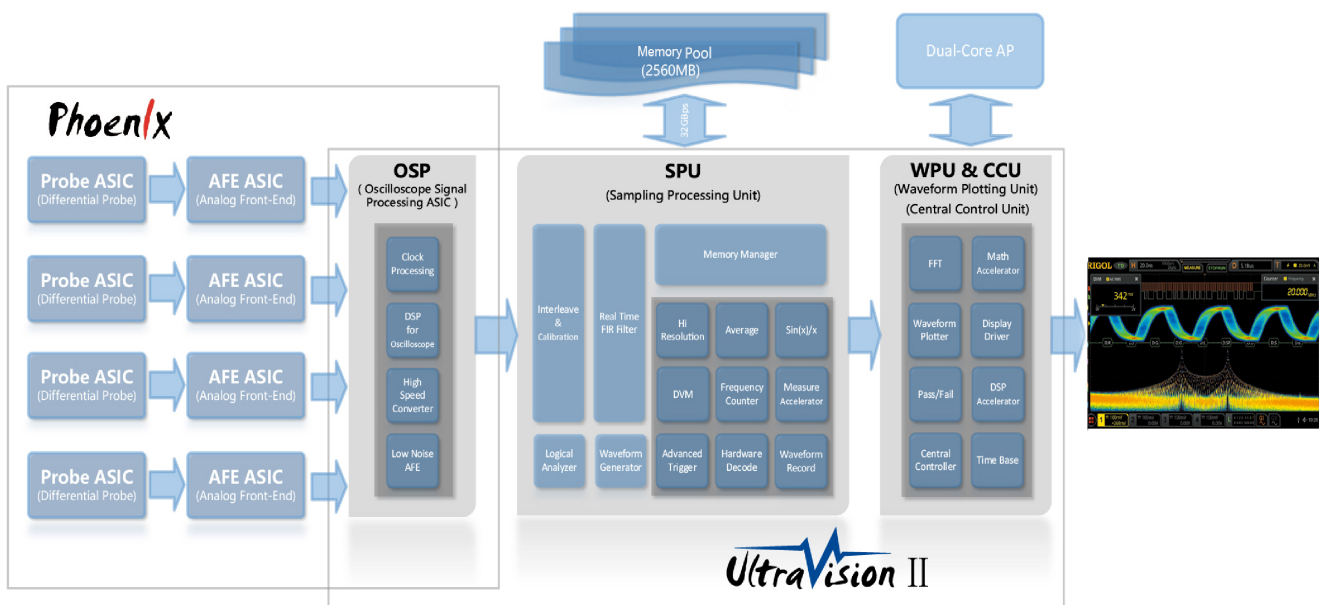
Memory Pool
(2560MB)

Dual-Core AP

Phoenix

32 GBps

Probe ASIC
(Differential Probe)

AFE ASIC
(Analog Front-End)

Probe ASIC
(Differential Probe)

AFE ASIC
(Analog Front-End)

Probe ASIC
(Differential Probe)

AFE ASIC
(Analog Front-End)

Probe ASIC
(Differential Probe)

AFE ASIC
(Analog Front-End)

OSP
( Oscilloscope Signal Processing ASIC )

Clock Processing

DSP for Oscilloscope

High Speed Converter

Low Noise AFE

SPU
(Sampling Processing Unit)

Interleave & Calibration

Real Time FIR Filter

Memory Manager

Hi Resolution

Average

Sin(x)/x

DVM

Frequency Counter

Measure Accelerator

Logical Analyzer

Waveform Generator

Advanced Trigger

Hardware Decode

Waveform Record

WPU & CCU
(Waveform Plotting Unit)
(Central Control Unit)

FFT

Math Accelerator

Waveform Plotter

Display Driver

Pass/Fail

DSP Accelerator

Central Controller

Time Base

RIGOL

342

20.000

UltraVision II